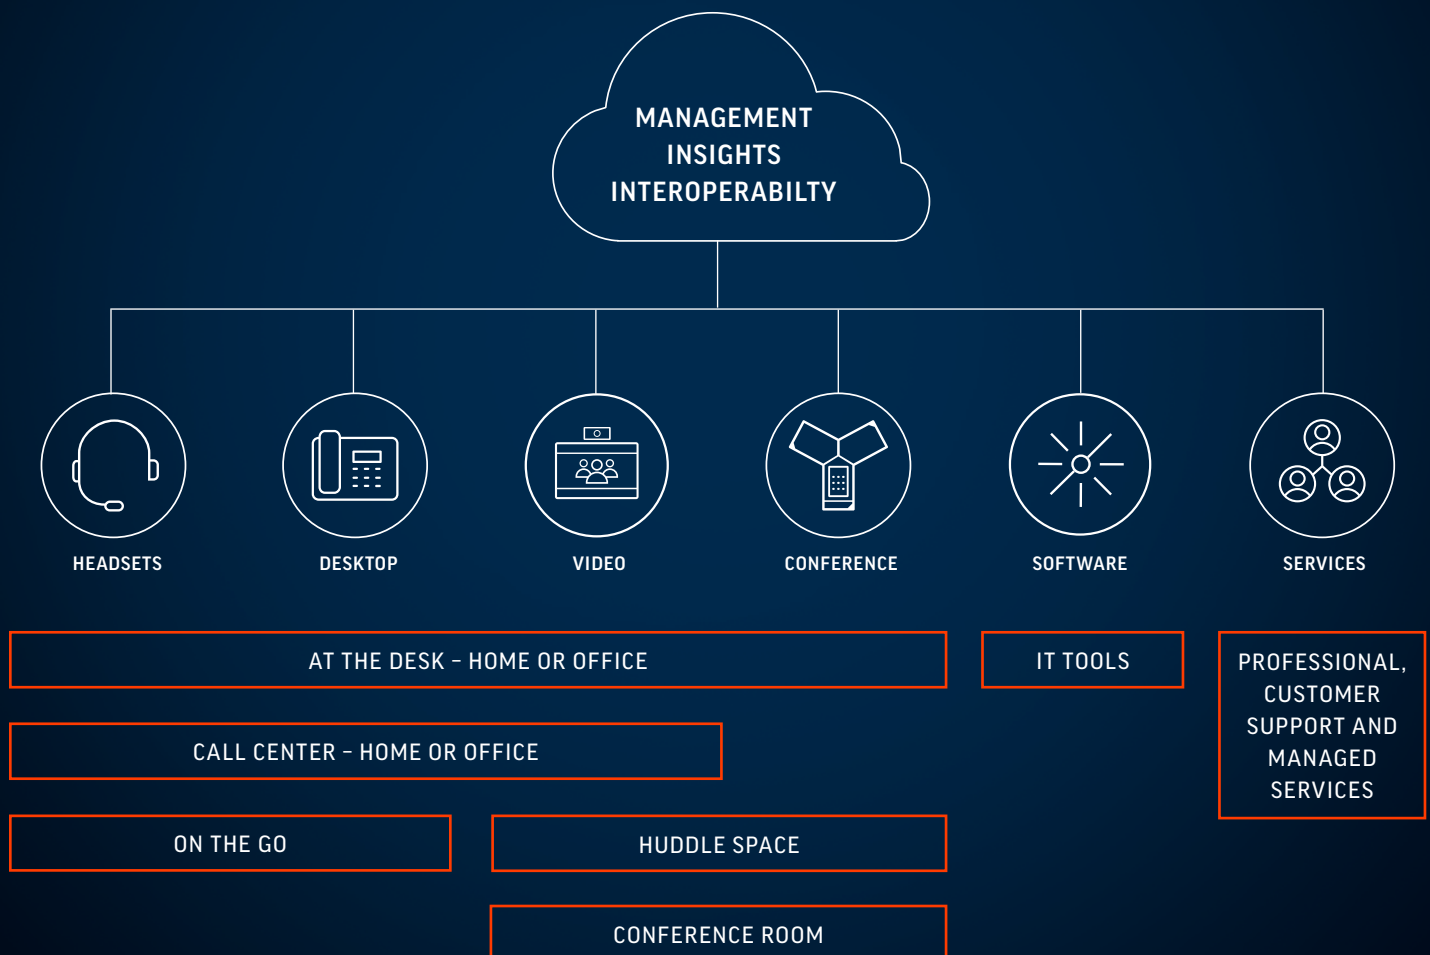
MANAGEMENT
INSIGHTS
INTEROPERABILTY

HEADSETS

DESKTOP

VIDEO

CONFERENCE

SOFTWARE

SERVICES

AT THE DESK – HOME OR OFFICE

IT TOOLS

PROFESSIONAL, CUSTOMER SUPPORT AND MANAGED SERVICES

CALL CENTER – HOME OR OFFICE

ON THE GO

HUDDLE SPACE

CONFERENCE ROOM